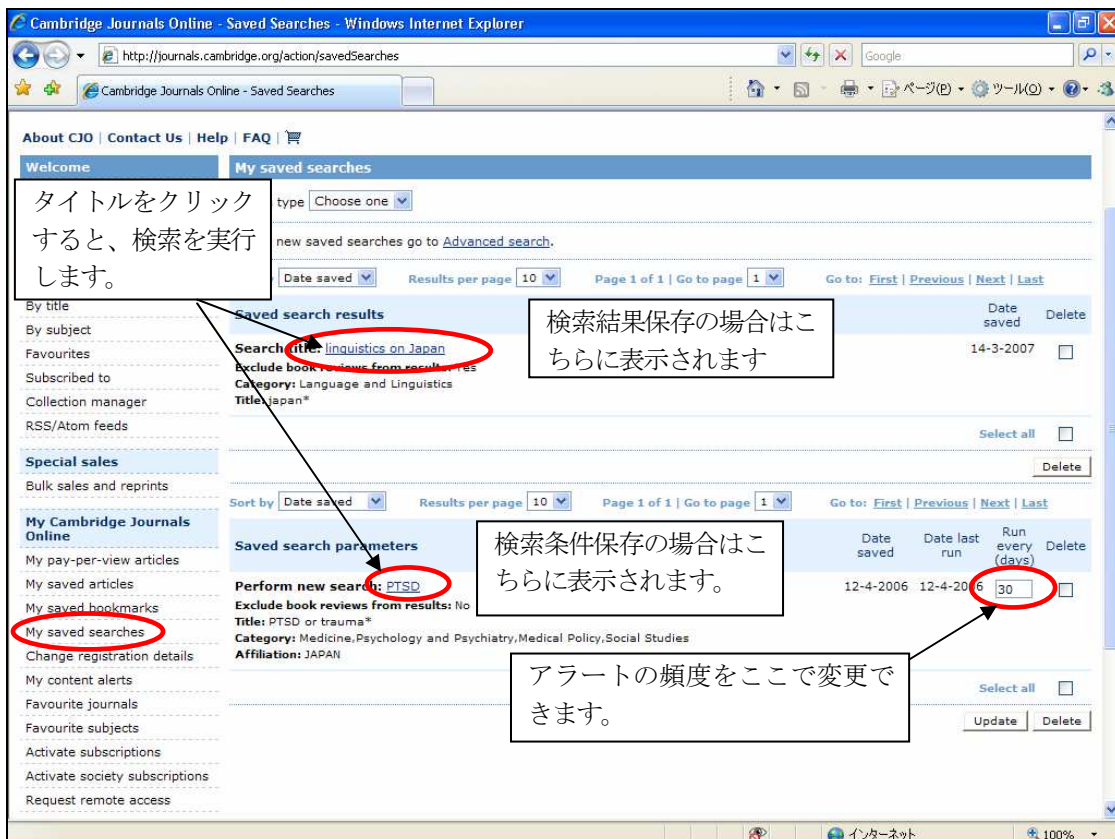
Cambridge Journals Online - Saved Searches - Windows Internet Explorer

http://journals.cambridge.org/action/savedSearches

Google

Cambridge Journals Online - Saved Searches

ページ(P) ツール(O)

About CJO | Contact Us | Help | FAQ |

Welcome

My saved searches

タイトルをクリックすると、検索を実行します。

type Choose one

new saved searches go to Advanced search.

Date saved | Results per page 10 | Page 1 of 1 | Go to page 1 | Go to: First | Previous | Next | Last

By title
By subject
Favourites
Subscribed to
Collection manager
RSS/Atom feeds

Saved search results

検索結果保存の場合はこちらに表示されます

Date saved | Delete

Search title: linguistics on Japan
Exclude book reviews from results: Yes
Category: Language and Linguistics
Title: japan*

14-3-2007

Select all

Special sales
Bulk sales and reprints

Delete

My Cambridge Journals Online
My pay-per-view articles
My saved articles
My saved bookmarks
My saved searches
Change registration details
My content alerts
Favourite journals
Favourite subjects
Activate subscriptions
Activate society subscriptions
Request remote access

Sort by Date saved | Results per page 10 | Page 1 of 1 | Go to page 1 | Go to: First | Previous | Next | Last

Saved search parameters

検索条件保存の場合はこちらに表示されます。

Date saved | Date last run | Run every (days) | Delete

Perform new search: PTSD
Exclude book reviews from results: No
Title: PTSD or trauma*
Category: Medicine,Psychology and Psychiatry,Medical Policy,Social Studies
Affiliation: JAPAN

12-4-2006 12-4-2006 30

アラートの頻度をここで変更できます。

Select all

Update | Delete

インターネット

100%